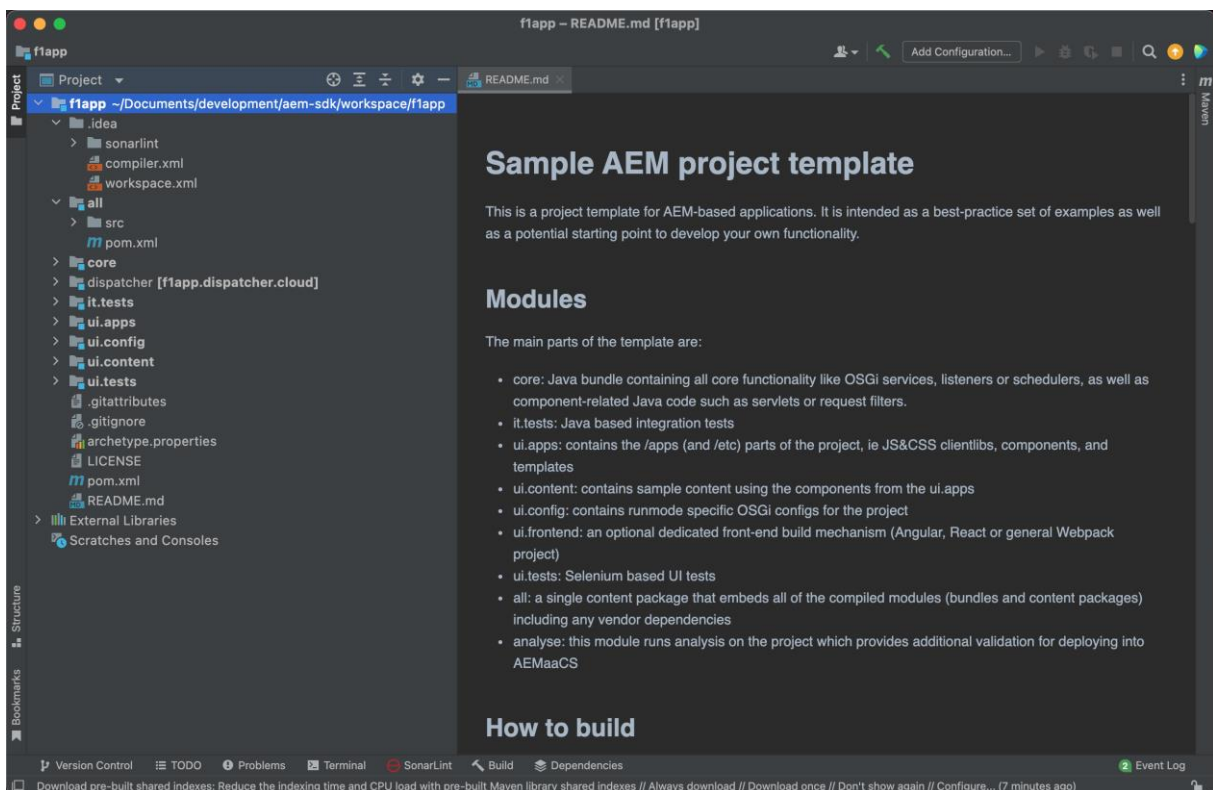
f1app – README.md [f1app]

f1app

Add Configuration...

Project

Project

f1app ~/Documents/development/aem-sdk/workspace/f1app
.idea
sonarlint
compiler.xml
workspace.xml
all
src
pom.xml
core
dispatcher [f1app.dispatcher.cloud]
it.tests
ui.apps
ui.config
ui.content
ui.tests
.gitattributes
.gitignore
archetype.properties
LICENSE
pom.xml
README.md
External Libraries
Scratches and Consoles

README.md

Maven

# Sample AEM project template

This is a project template for AEM-based applications. It is intended as a best-practice set of examples as well as a potential starting point to develop your own functionality.

## Modules

The main parts of the template are:

- core: Java bundle containing all core functionality like OSGi services, listeners or schedulers, as well as component-related Java code such as servlets or request filters.
- it.tests: Java based integration tests
- ui.apps: contains the /apps (and /etc) parts of the project, ie JS&CSS clientlibs, components, and templates
- ui.content: contains sample content using the components from the ui.apps
- ui.config: contains runmode specific OSGi configs for the project
- ui.frontend: an optional dedicated front-end build mechanism (Angular, React or general Webpack project)
- ui.tests: Selenium based UI tests
- all: a single content package that embeds all of the compiled modules (bundles and content packages) including any vendor dependencies
- analyse: this module runs analysis on the project which provides additional validation for deploying into AEMaaCS

## How to build

Structure

Bookmarks

Version Control TODO Problems Terminal SonarLint Build Dependencies

2 Event Log

Download pre-built shared indexes: Reduce the indexing time and CPU load with pre-built Maven library shared indexes // Always download // Download once // Don't show again // Configure... (7 minutes ago)